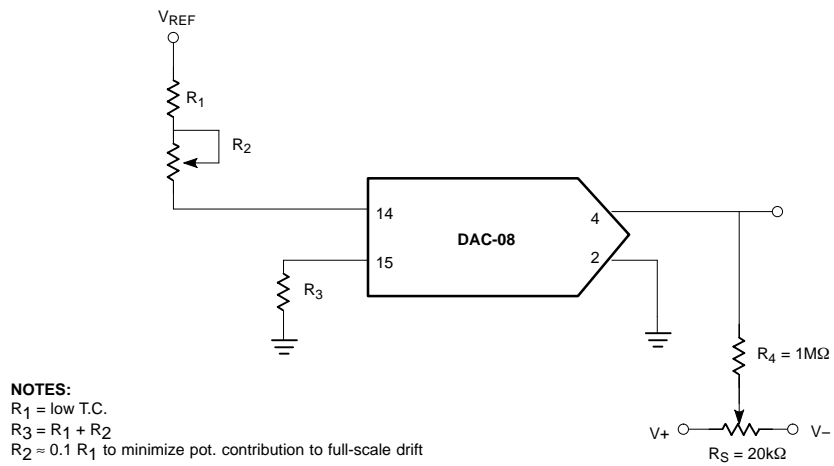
$V_{REF}$

$R_1$

$R_2$

14

15

DAC-08

4

2

$R_3$

$R_4 = 1M\Omega$

V+

V−

$R_S = 20k\Omega$

**NOTES:**
$R_1$ = low T.C.
$R_3 = R_1 + R_2$
$R_2 \approx 0.1\ R_1$ to minimize pot. contribution to full-scale drift